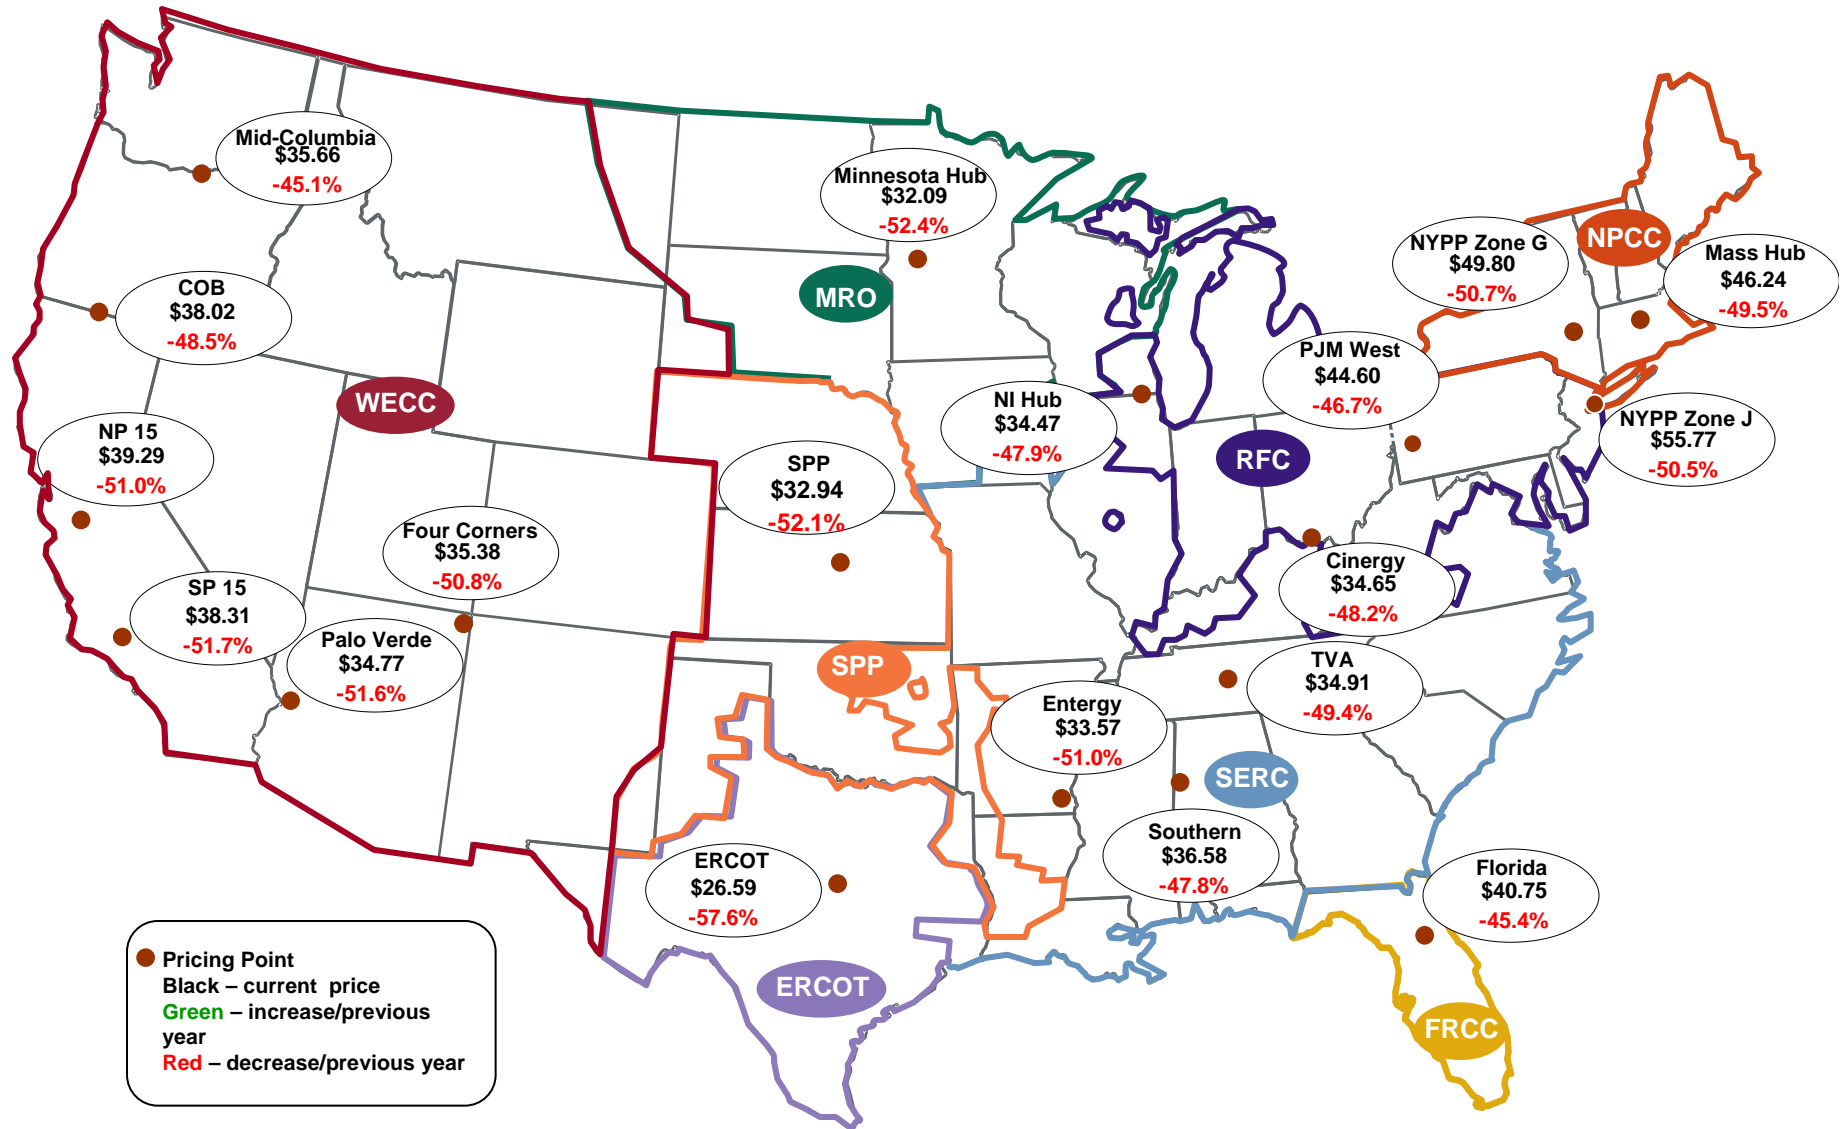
Mid-Columbia
$35.66
-45.1%

Minnesota Hub
$32.09
-52.4%

NYPP Zone G
$49.80
-50.7%

NPCC

Mass Hub
$46.24
-49.5%

COB
$38.02
-48.5%

MRO

PJM West
$44.60
-46.7%

WECC

NI Hub
$34.47
-47.9%

NYPP Zone J
$55.77
-50.5%

NP 15
$39.29
-51.0%

RFC

SPP
$32.94
-52.1%

Four Corners
$35.38
-50.8%

Cinergy
$34.65
-48.2%

SP 15
$38.31
-51.7%

Palo Verde
$34.77
-51.6%

SPP

TVA
$34.91
-49.4%

Entergy
$33.57
-51.0%

SERC

Southern
$36.58
-47.8%

ERCOT
$26.59
-57.6%

Florida
$40.75
-45.4%

Pricing Point
Black – current price
Green – increase/previous year
Red – decrease/previous year

ERCOT

FRCC